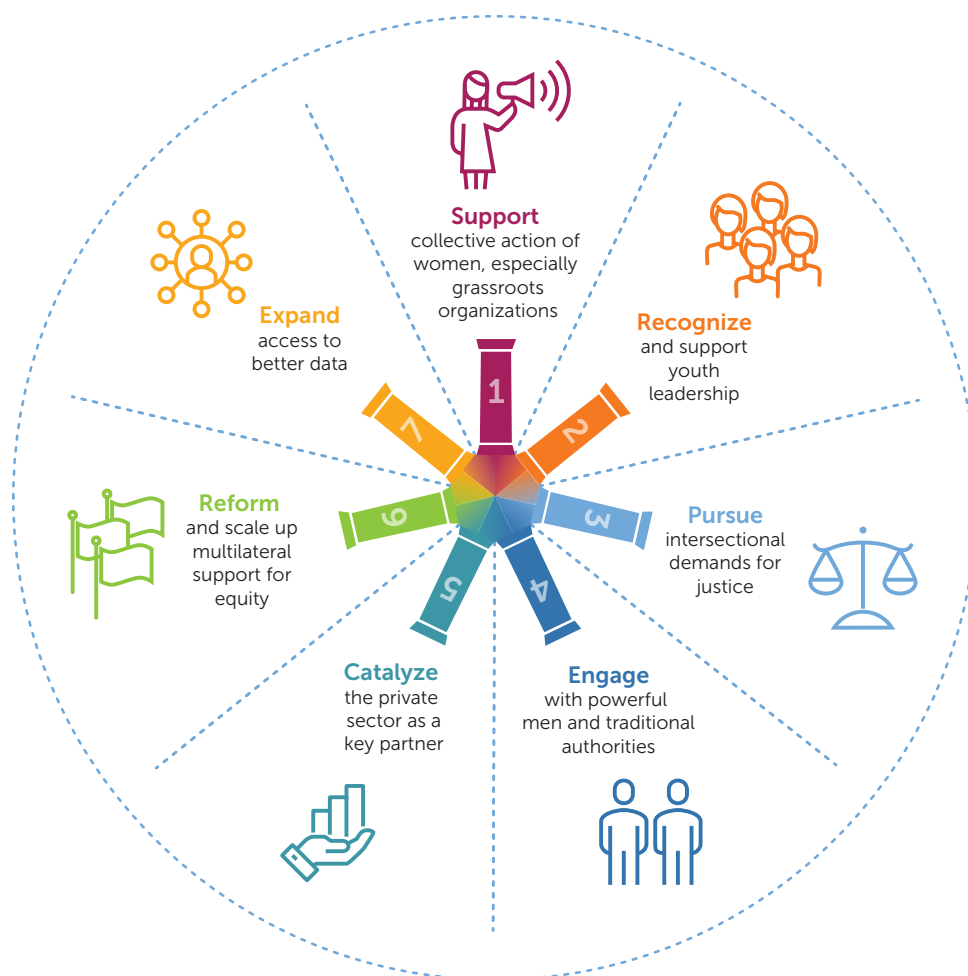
Support
collective action of women, especially grassroots organizations

1

Recognize
and support youth leadership

2

Pursue
intersectional demands for justice

3

Engage
with powerful men and traditional authorities

4

Catalyze
the private sector as a key partner

5

Reform
and scale up multilateral support for equity

6

Expand
access to better data

7